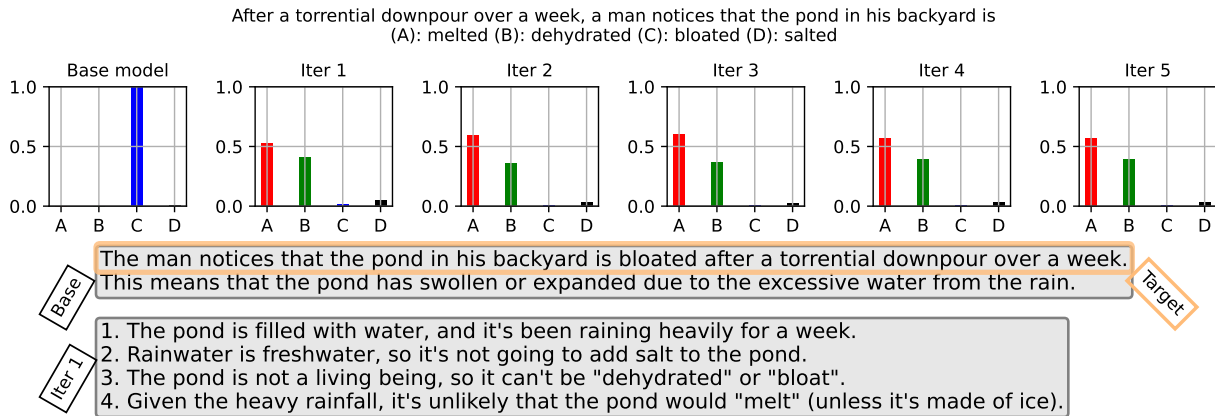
After a torrential downpour over a week, a man notices that the pond in his backyard is
(A): melted (B): dehydrated (C): bloated (D): salted

Base model
1.0
0.5
0.0
A B C D

Iter 1
1.0
0.5
0.0
A B C D

Iter 2
1.0
0.5
0.0
A B C D

Iter 3
1.0
0.5
0.0
A B C D

Iter 4
1.0
0.5
0.0
A B C D

Iter 5
1.0
0.5
0.0
A B C D

Base

The man notices that the pond in his backyard is bloated after a torrential downpour over a week. This means that the pond has swollen or expanded due to the excessive water from the rain.

Target

Iter 1

1. The pond is filled with water, and it's been raining heavily for a week.
2. Rainwater is freshwater, so it's not going to add salt to the pond.
3. The pond is not a living being, so it can't be "dehydrated" or "bloat".
4. Given the heavy rainfall, it's unlikely that the pond would "melt" (unless it's made of ice).